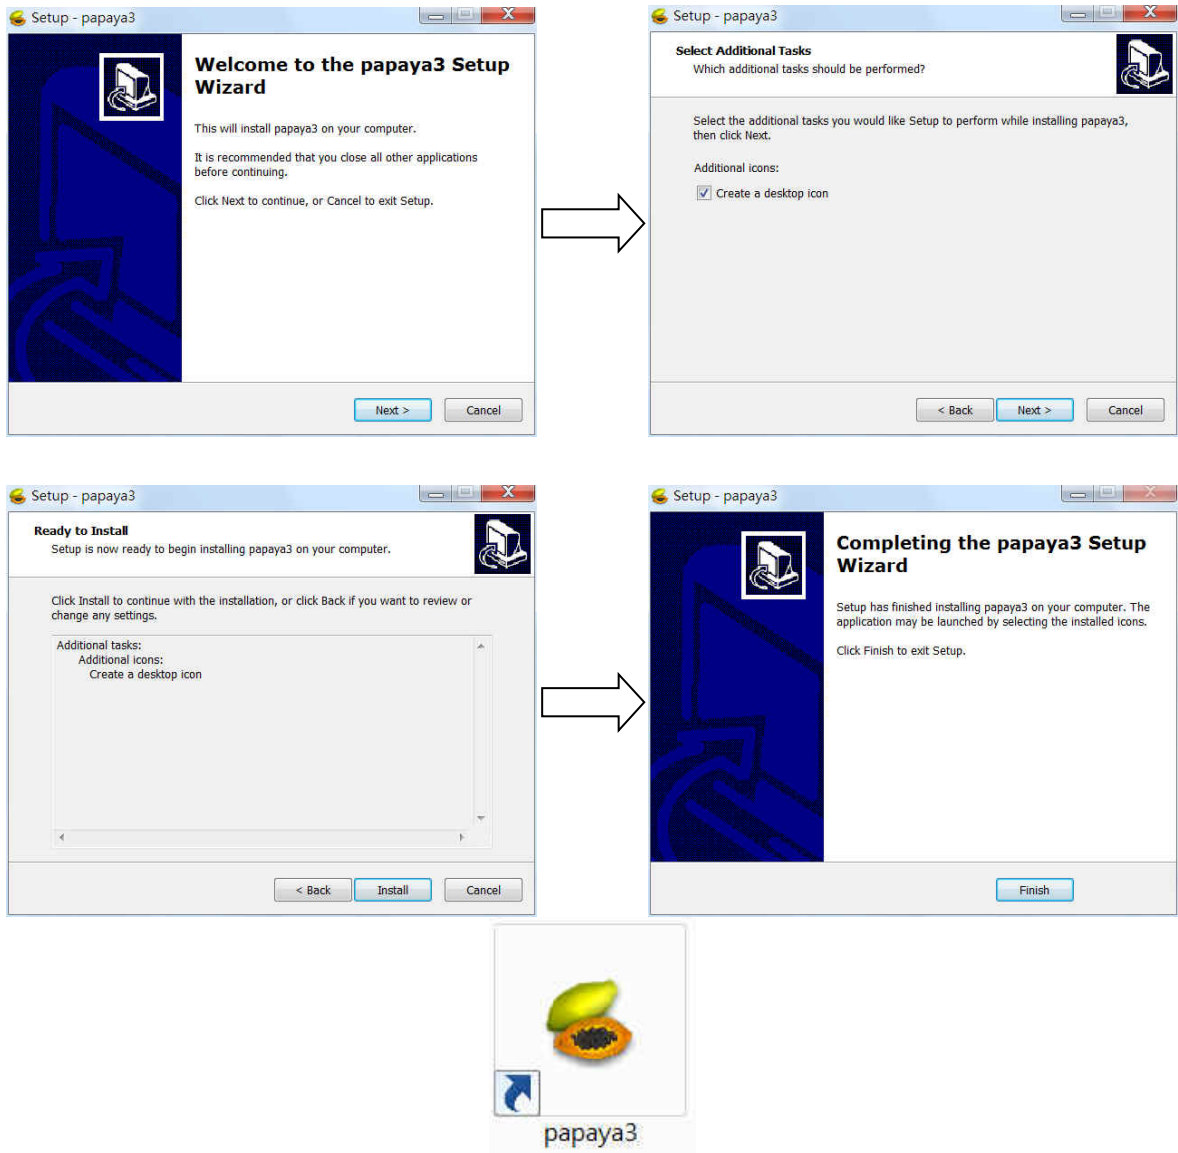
Setup - papaya3

Welcome to the papaya3 Setup Wizard

This will install papaya3 on your computer.

It is recommended that you close all other applications before continuing.

Click Next to continue, or Cancel to exit Setup.

Next >
Cancel

Setup - papaya3

Select Additional Tasks
Which additional tasks should be performed?

Select the additional tasks you would like Setup to perform while installing papaya3, then click Next.

Additional icons:

Create a desktop icon

< Back
Next >
Cancel

Setup - papaya3

Ready to Install
Setup is now ready to begin installing papaya3 on your computer.

Click Install to continue with the installation, or click Back if you want to review or change any settings.

Additional tasks:
Additional icons:
Create a desktop icon

< Back
Install
Cancel

Setup - papaya3

Completing the papaya3 Setup Wizard

Setup has finished installing papaya3 on your computer. The application may be launched by selecting the installed icons.

Click Finish to exit Setup.

Finish

papaya3